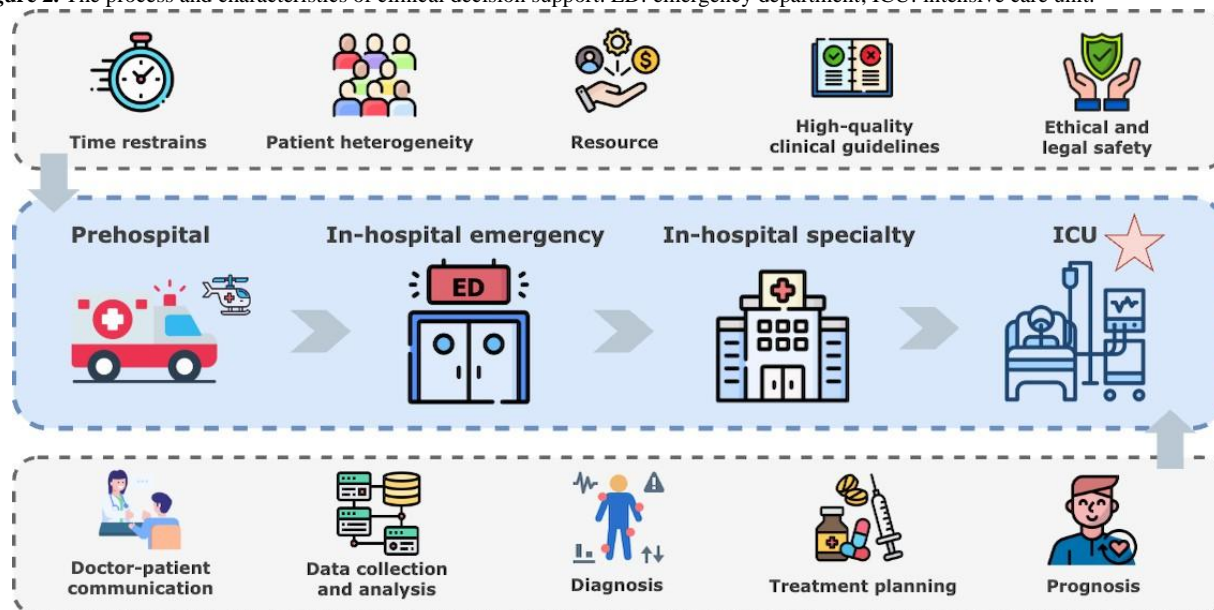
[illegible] The process and characteristics of clinical decision support. ED: emergency department; ICU: intensive care unit.

Time restrains

Patient heterogeneity

Resource

High-quality clinical guidelines

Ethical and legal safety

Prehospital

In-hospital emergency

In-hospital specialty

ICU

ED

Doctor-patient communication

Data collection and analysis

Diagnosis

Treatment planning

Prognosis